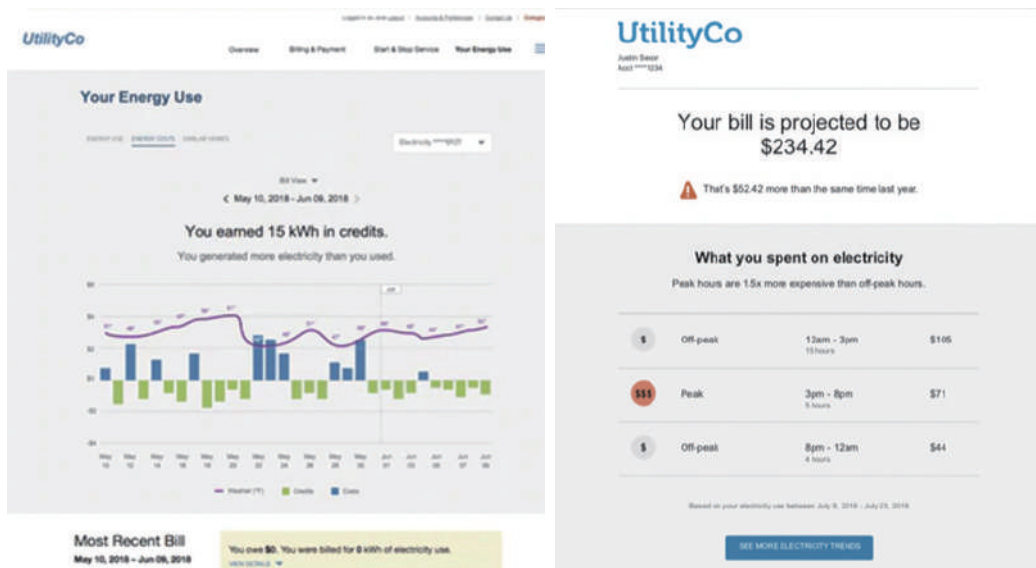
UtilityCo

Logged in as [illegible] | Accounts & Preferences | Contact Us | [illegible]

Overview | Billing & Payment | Start & Stop Service | Your Energy Use

Your Energy Use

ENERGY USE | ENERGY COSTS | SIMILAR HOMES

Electricity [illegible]

Bill View

May 10, 2018 – Jun 09, 2018

You earned 15 kWh in credits.

You generated more electricity than you used.

$6
$4
$2
$0
-$2
-$4

May 10 | May 12 | May 14 | May 16 | May 18 | May 20 | May 22 | May 24 | May 26 | May 28 | May 30 | Jun 01 | Jun 03 | Jun 05 | Jun 07 | Jun 09

Weather (°F) | Credits | Costs

Most Recent Bill

May 10, 2018 – Jun 09, 2018

You owe $0. You were billed for 0 kWh of electricity use.

VIEW DETAILS

UtilityCo

Justin Sesor
Acct *****1234

Your bill is projected to be $234.42

That's $52.42 more than the same time last year.

What you spent on electricity

Peak hours are 1.5x more expensive than off-peak hours.

| $ | Off-peak | 12am - 3pm 15 hours | $105 |
|---|---|---|---|
| $$$ | Peak | 3pm - 8pm 5 hours | $71 |
| $ | Off-peak | 8pm - 12am 4 hours | $44 |

Based on your electricity use between July 8, 2018 - July 23, 2018

SEE MORE ELECTRICITY TRENDS